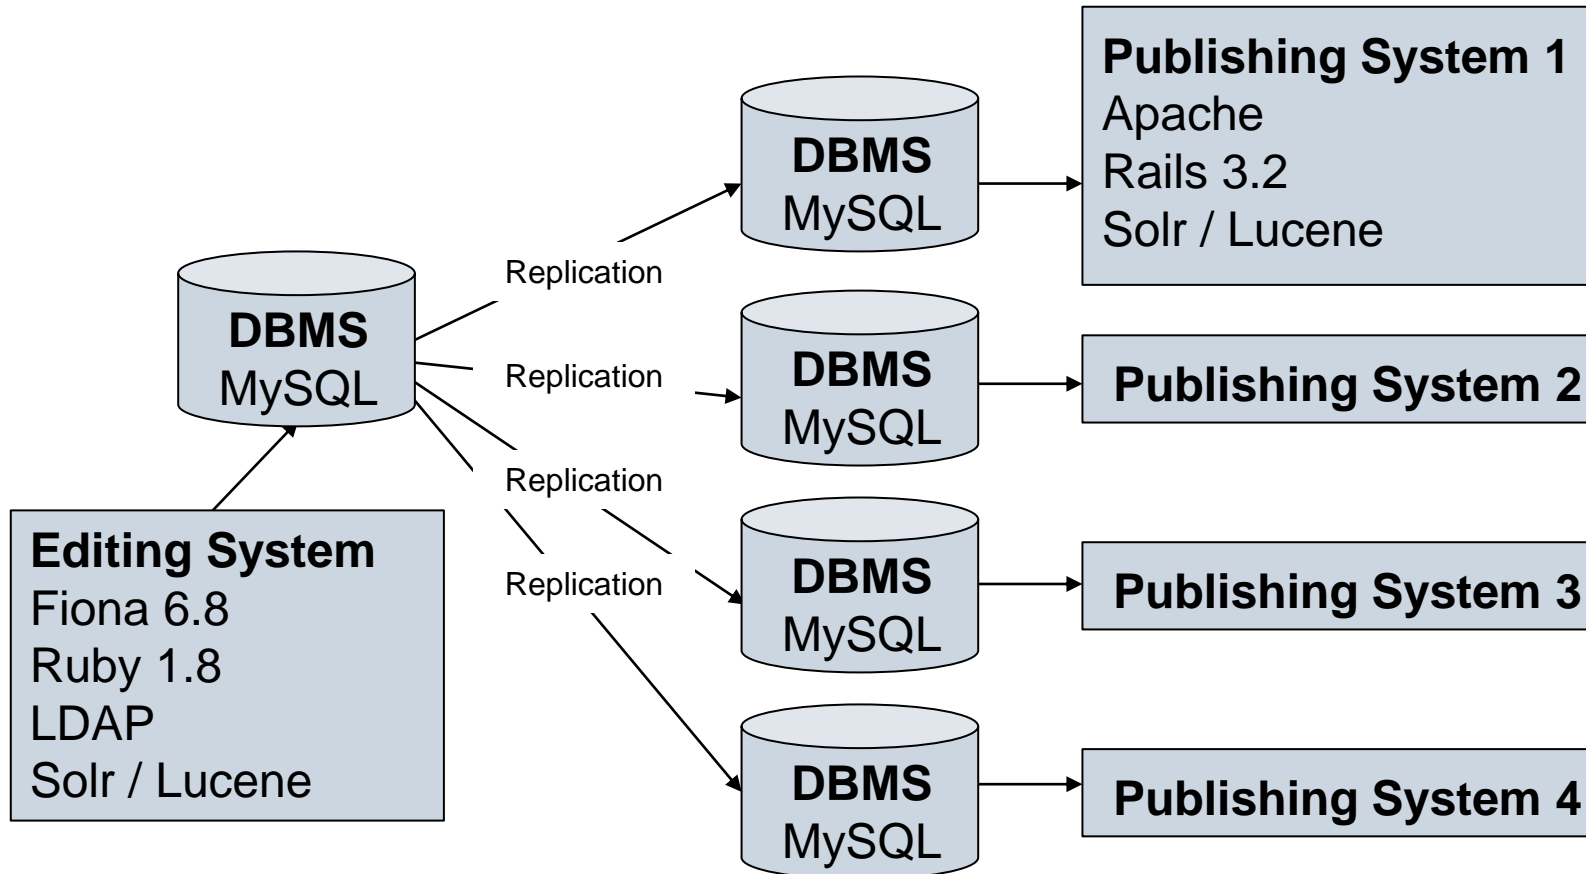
Publishing System 1
Apache
Rails 3.2
Solr / Lucene

DBMS
MySQL

Replication

DBMS
MySQL

Replication

DBMS
MySQL

Publishing System 2

Replication

Replication

Editing System
Fiona 6.8
Ruby 1.8
LDAP
Solr / Lucene

DBMS
MySQL

Publishing System 3

DBMS
MySQL

Publishing System 4